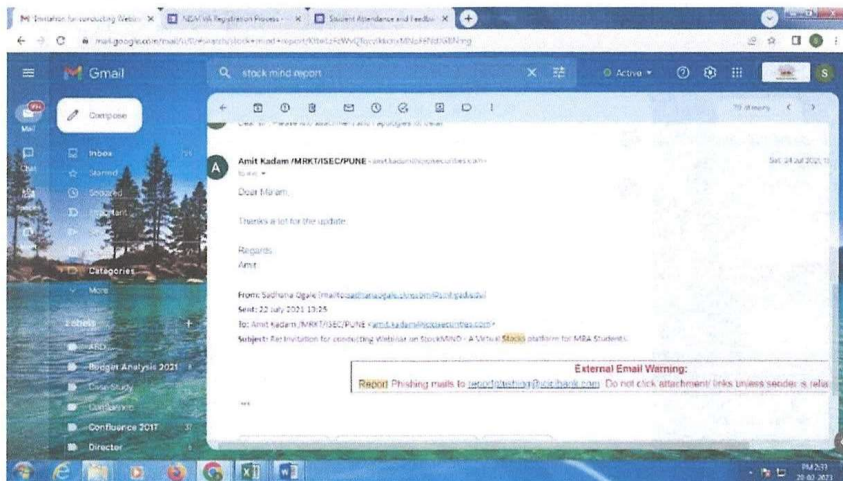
M Invitation for conducting Webin ×
NEM VA Registration Process ×
Student Attendance and Feedba ×
mail.google.com/mail/u/0/#search/stock+mind+report/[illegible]
Gmail
stock mind report
Active
Compose
Inbox
Starred
Snoozed
Important
Categories
More
Labels
ARD
Budget Analysis 2021
Case Study
Conference
Confluence 2017
Director
Mail
Chat
Meet
Dear Sir, Please find attachment and apologies of delay
Amit Kadam /MRKT/ISEC/PUNE <amit.kadam@icicisecurities.com>
to me
Sat, 24 Jul 2021
Dear Ma'am,
Thanks a lot for the update.
Regards,
Amit
From: Sadhana Ogale [mailto:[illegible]]
Sent: 22 July 2021 13:25
To: Amit Kadam /MRKT/ISEC/PUNE <amit.kadam@icicisecurities.com>
Subject: Re: Invitation for conducting Webinar on StockMIND - A Virtual Stocks platform for MBA Students.
External Email Warning:
Report Phishing mails to reportphishing@icicibank.com. Do not click attachment/ links unless sender is relia
...
PM 2:31
20-02-2021